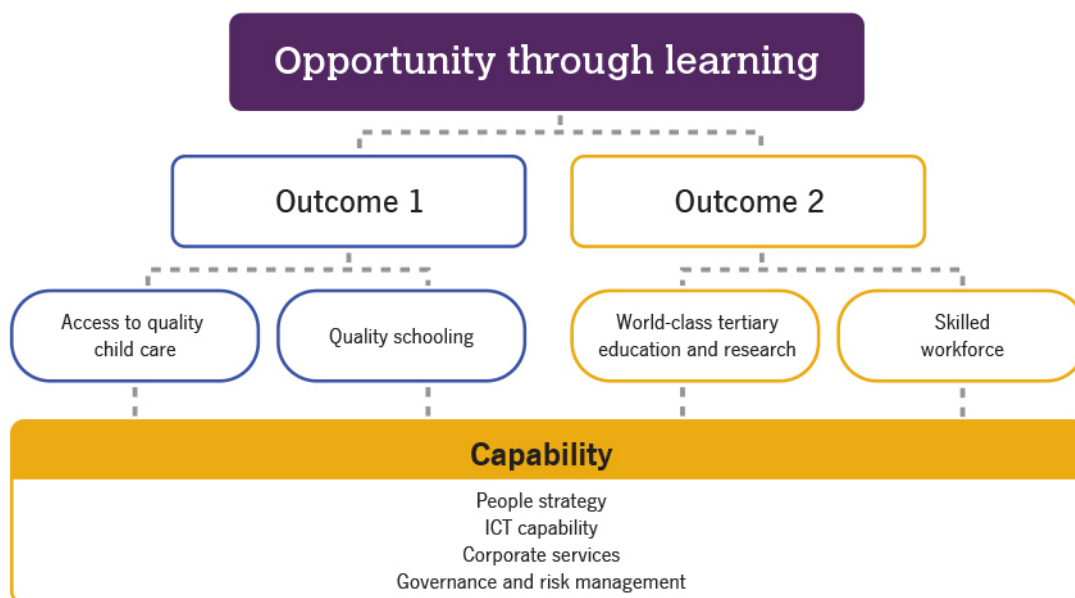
Opportunity through learning

Outcome 1

Outcome 2

Access to quality child care

Quality schooling

World-class tertiary education and research

Skilled workforce

Capability

People strategy
ICT capability
Corporate services
Governance and risk management